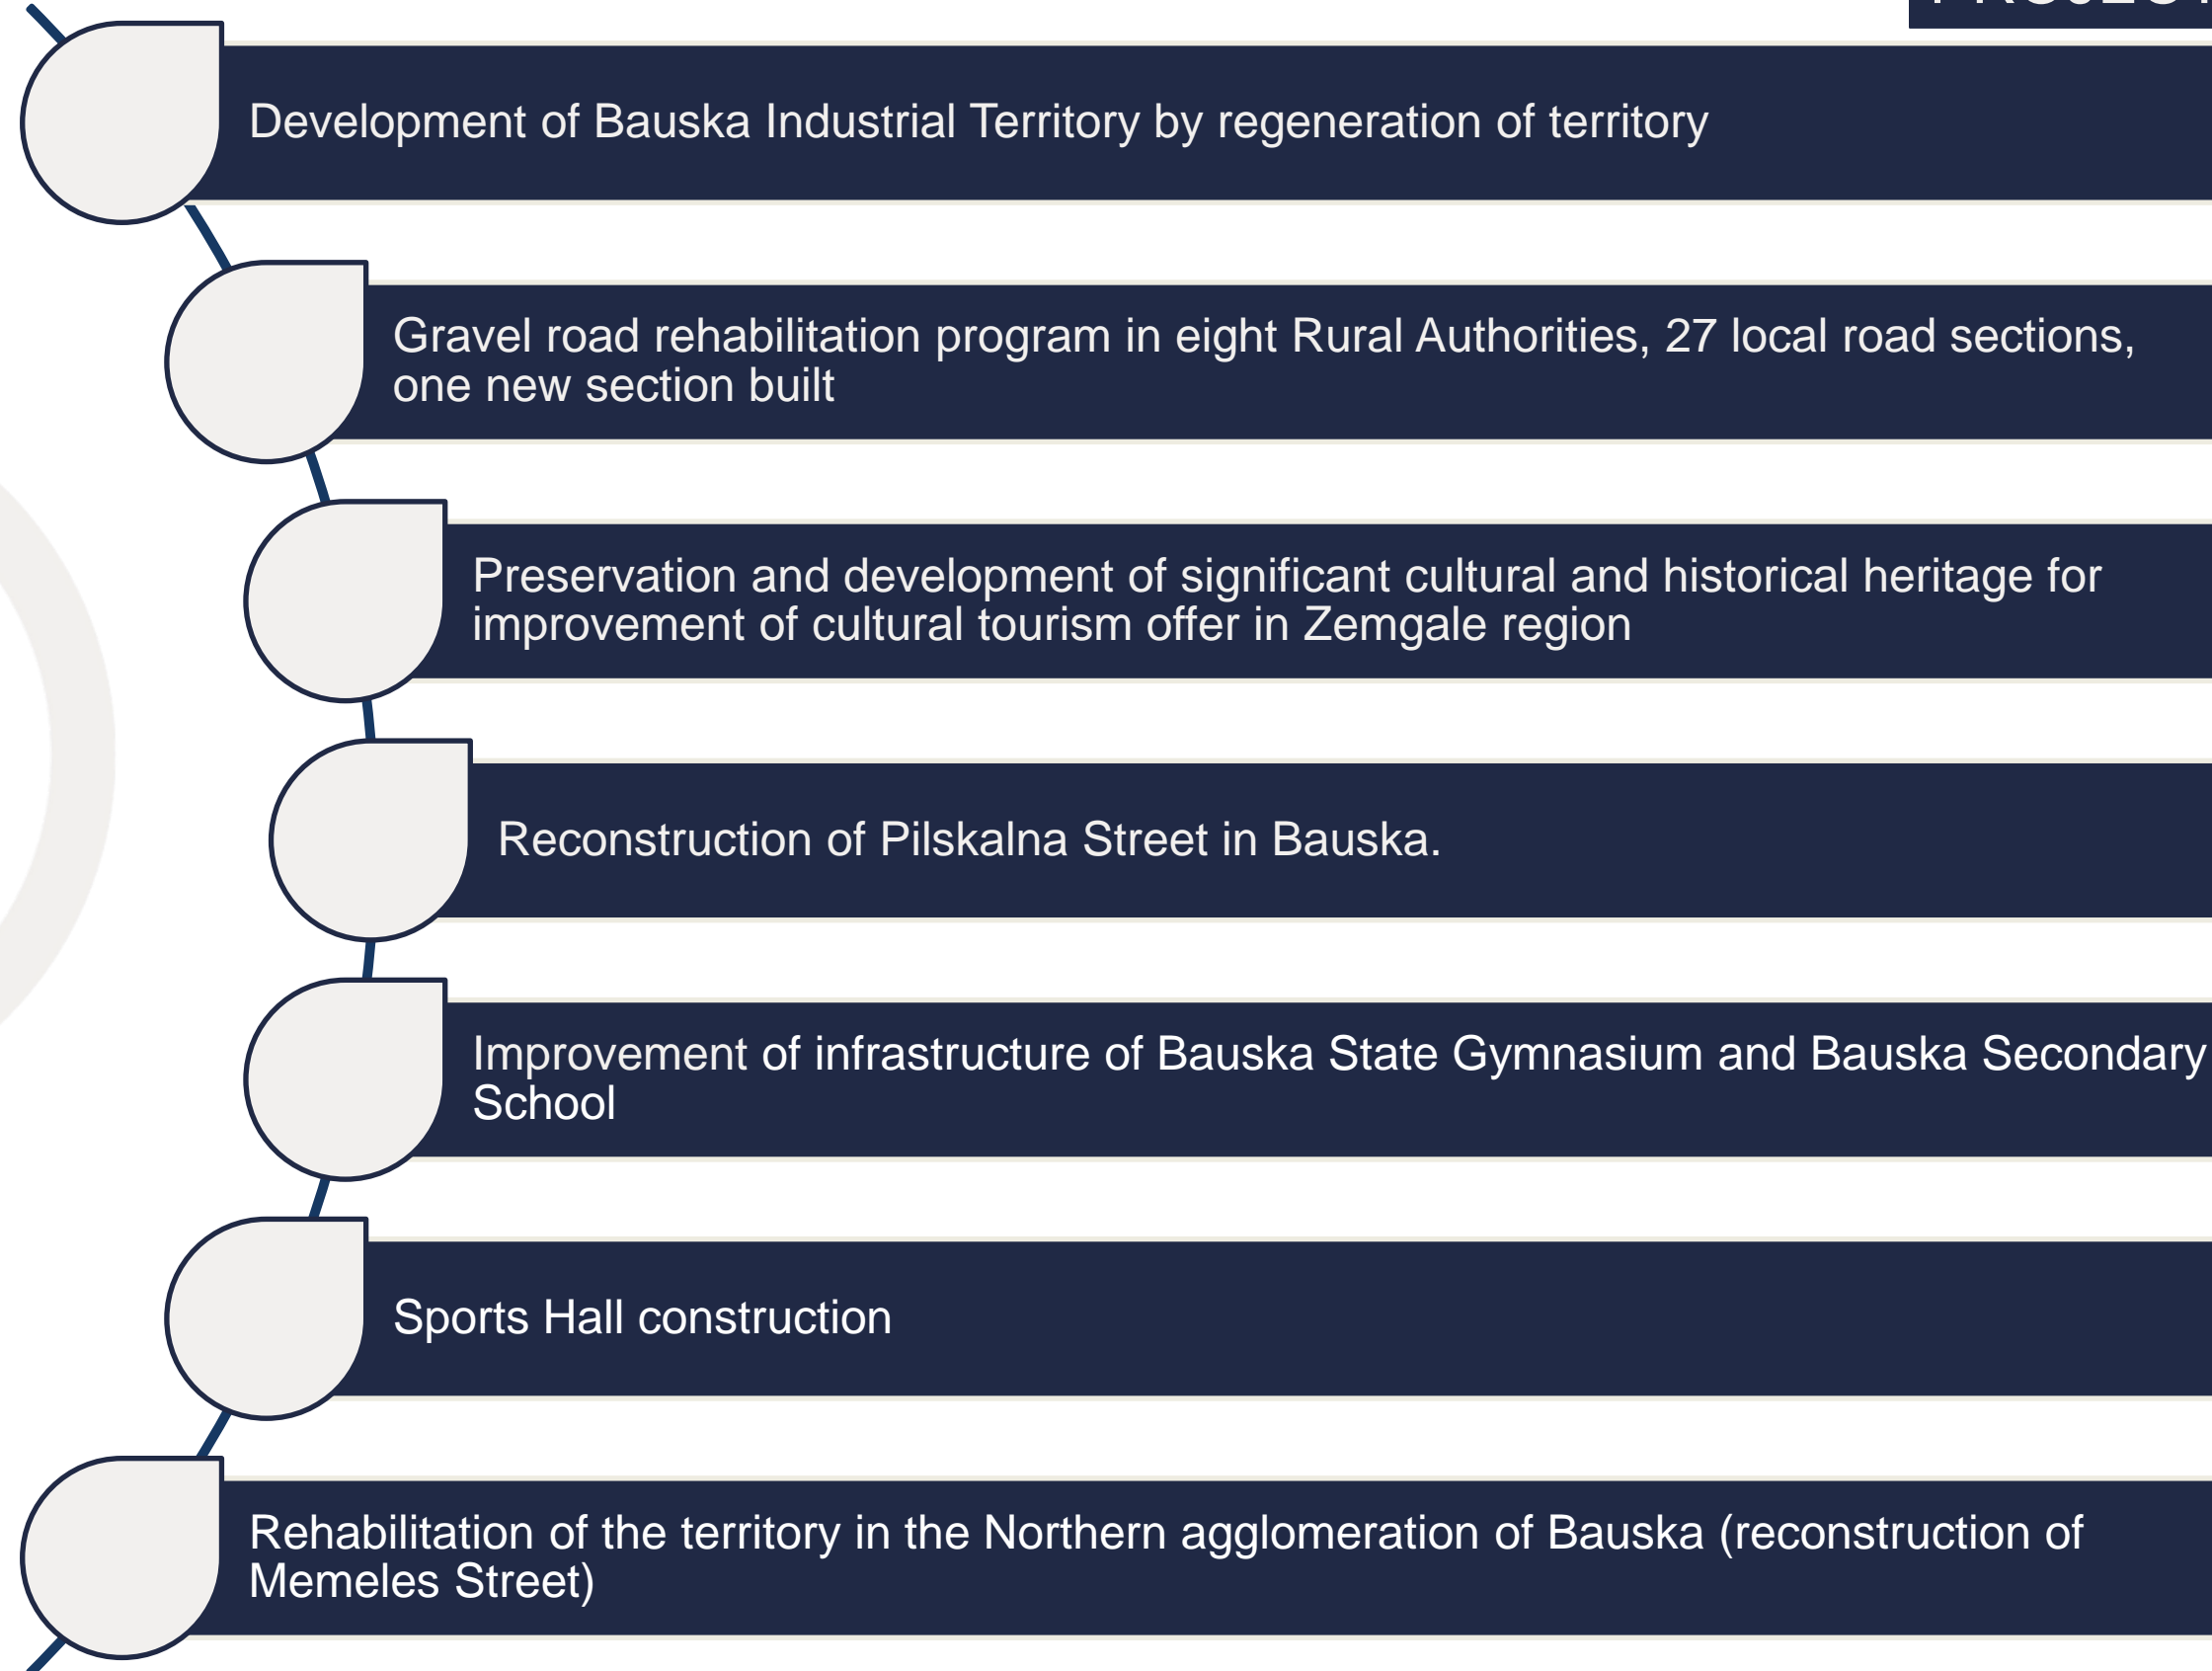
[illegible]

Development of Bauska Industrial Territory by regeneration of territory

Gravel road rehabilitation program in eight Rural Authorities, 27 local road sections, one new section built

Preservation and development of significant cultural and historical heritage for improvement of cultural tourism offer in Zemgale region

Reconstruction of Pilskalna Street in Bauska.

Improvement of infrastructure of Bauska State Gymnasium and Bauska Secondary School

Sports Hall construction

Rehabilitation of the territory in the Northern agglomeration of Bauska (reconstruction of Memeles Street)